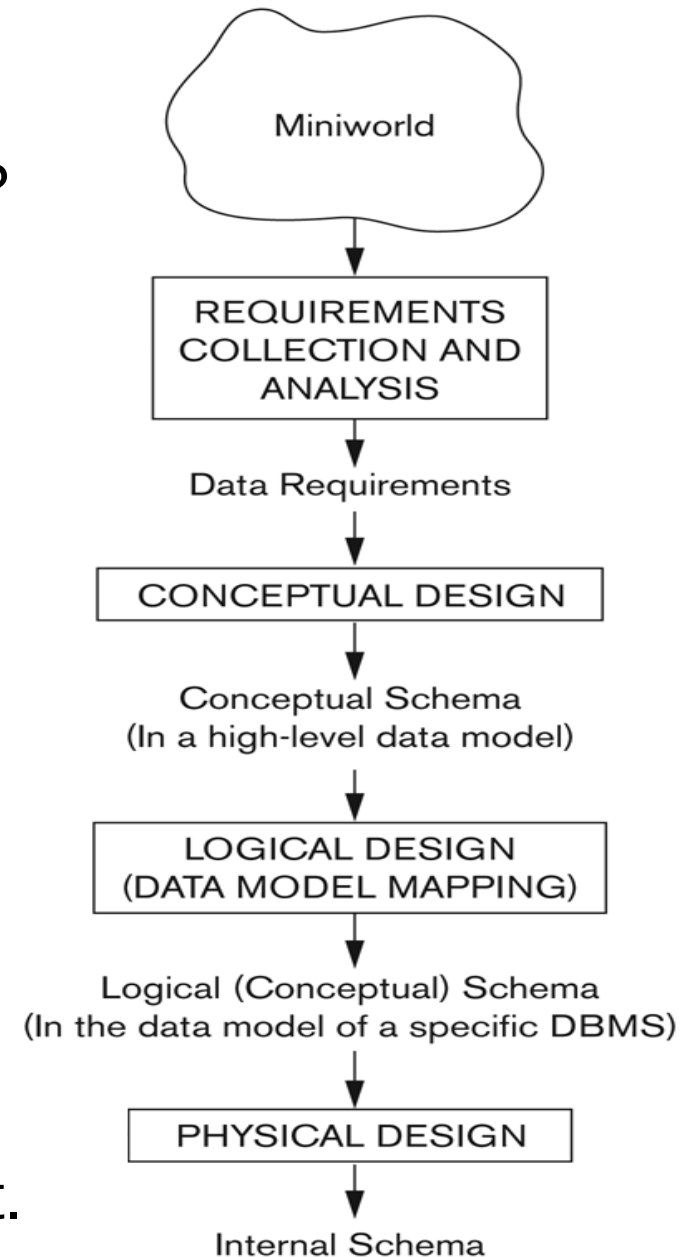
Miniworld

REQUIREMENTS COLLECTION AND ANALYSIS

Data Requirements

CONCEPTUAL DESIGN

Conceptual Schema (In a high-level data model)

LOGICAL DESIGN (DATA MODEL MAPPING)

Logical (Conceptual) Schema (In the data model of a specific DBMS)

PHYSICAL DESIGN

Internal Schema